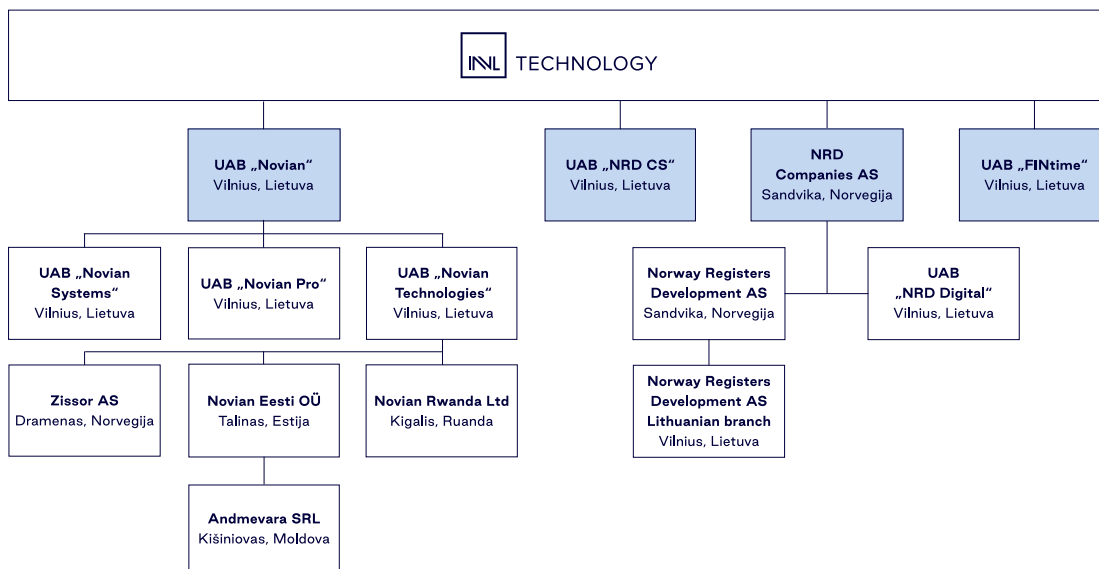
INVL TECHNOLOGY

UAB „Novian“
Vilnius, Lietuva

UAB „NRD CS“
Vilnius, Lietuva

NRD Companies AS
Sandvika, Norvegija

UAB „FINtime“
Vilnius, Lietuva

UAB „Novian Systems“
Vilnius, Lietuva

UAB „Novian Pro“
Vilnius, Lietuva

UAB „Novian Technologies“
Vilnius, Lietuva

Norway Registers Development AS
Sandvika, Norvegija

UAB „NRD Digital“
Vilnius, Lietuva

Zissor AS
Dramenas, Norvegija

Novian Eesti OÜ
Talinas, Estija

Novian Rwanda Ltd
Kigalis, Ruanda

Norway Registers Development AS Lithuanian branch
Vilnius, Lietuva

Andmevara SRL
Kišiniovas, Moldova